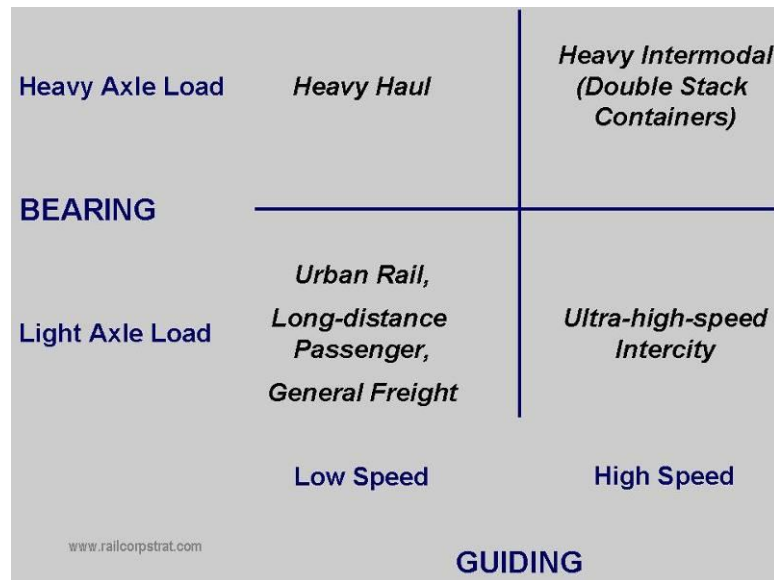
| | | |
|---|---|---|
| Heavy Axle Load | Heavy Haul | Heavy Intermodal (Double Stack Containers) |
| BEARING | | |
| Light Axle Load | Urban Rail, Long-distance Passenger, General Freight | Ultra-high-speed Intercity |
| | Low Speed | High Speed |

www.railcorpstrat.com

GUIDING